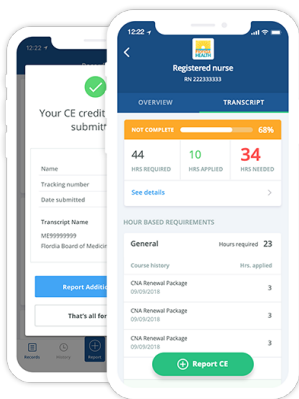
12:22

Your CE credit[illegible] submitt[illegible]

Name

Tracking number

Date submitted

Transcript Name

ME99999999

Flordia Board of Medicin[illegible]

Report Additi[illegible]

That's all for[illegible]

Records

History

Report

12:22

Registered nurse

RN 222333333

OVERVIEW

TRANSCRIPT

NOT COMPLETE

68%

44
HRS REQUIRED

10
HRS APPLIED

34
HRS NEEDED

See details

HOUR BASED REQUIREMENTS

General

Hours required 23

Course history

Hrs. applied

CNA Renewal Package
09/09/2018

3

CNA Renewal Package
09/09/2018

3

CNA Renewal Package
09/09/2018

3

Report CE